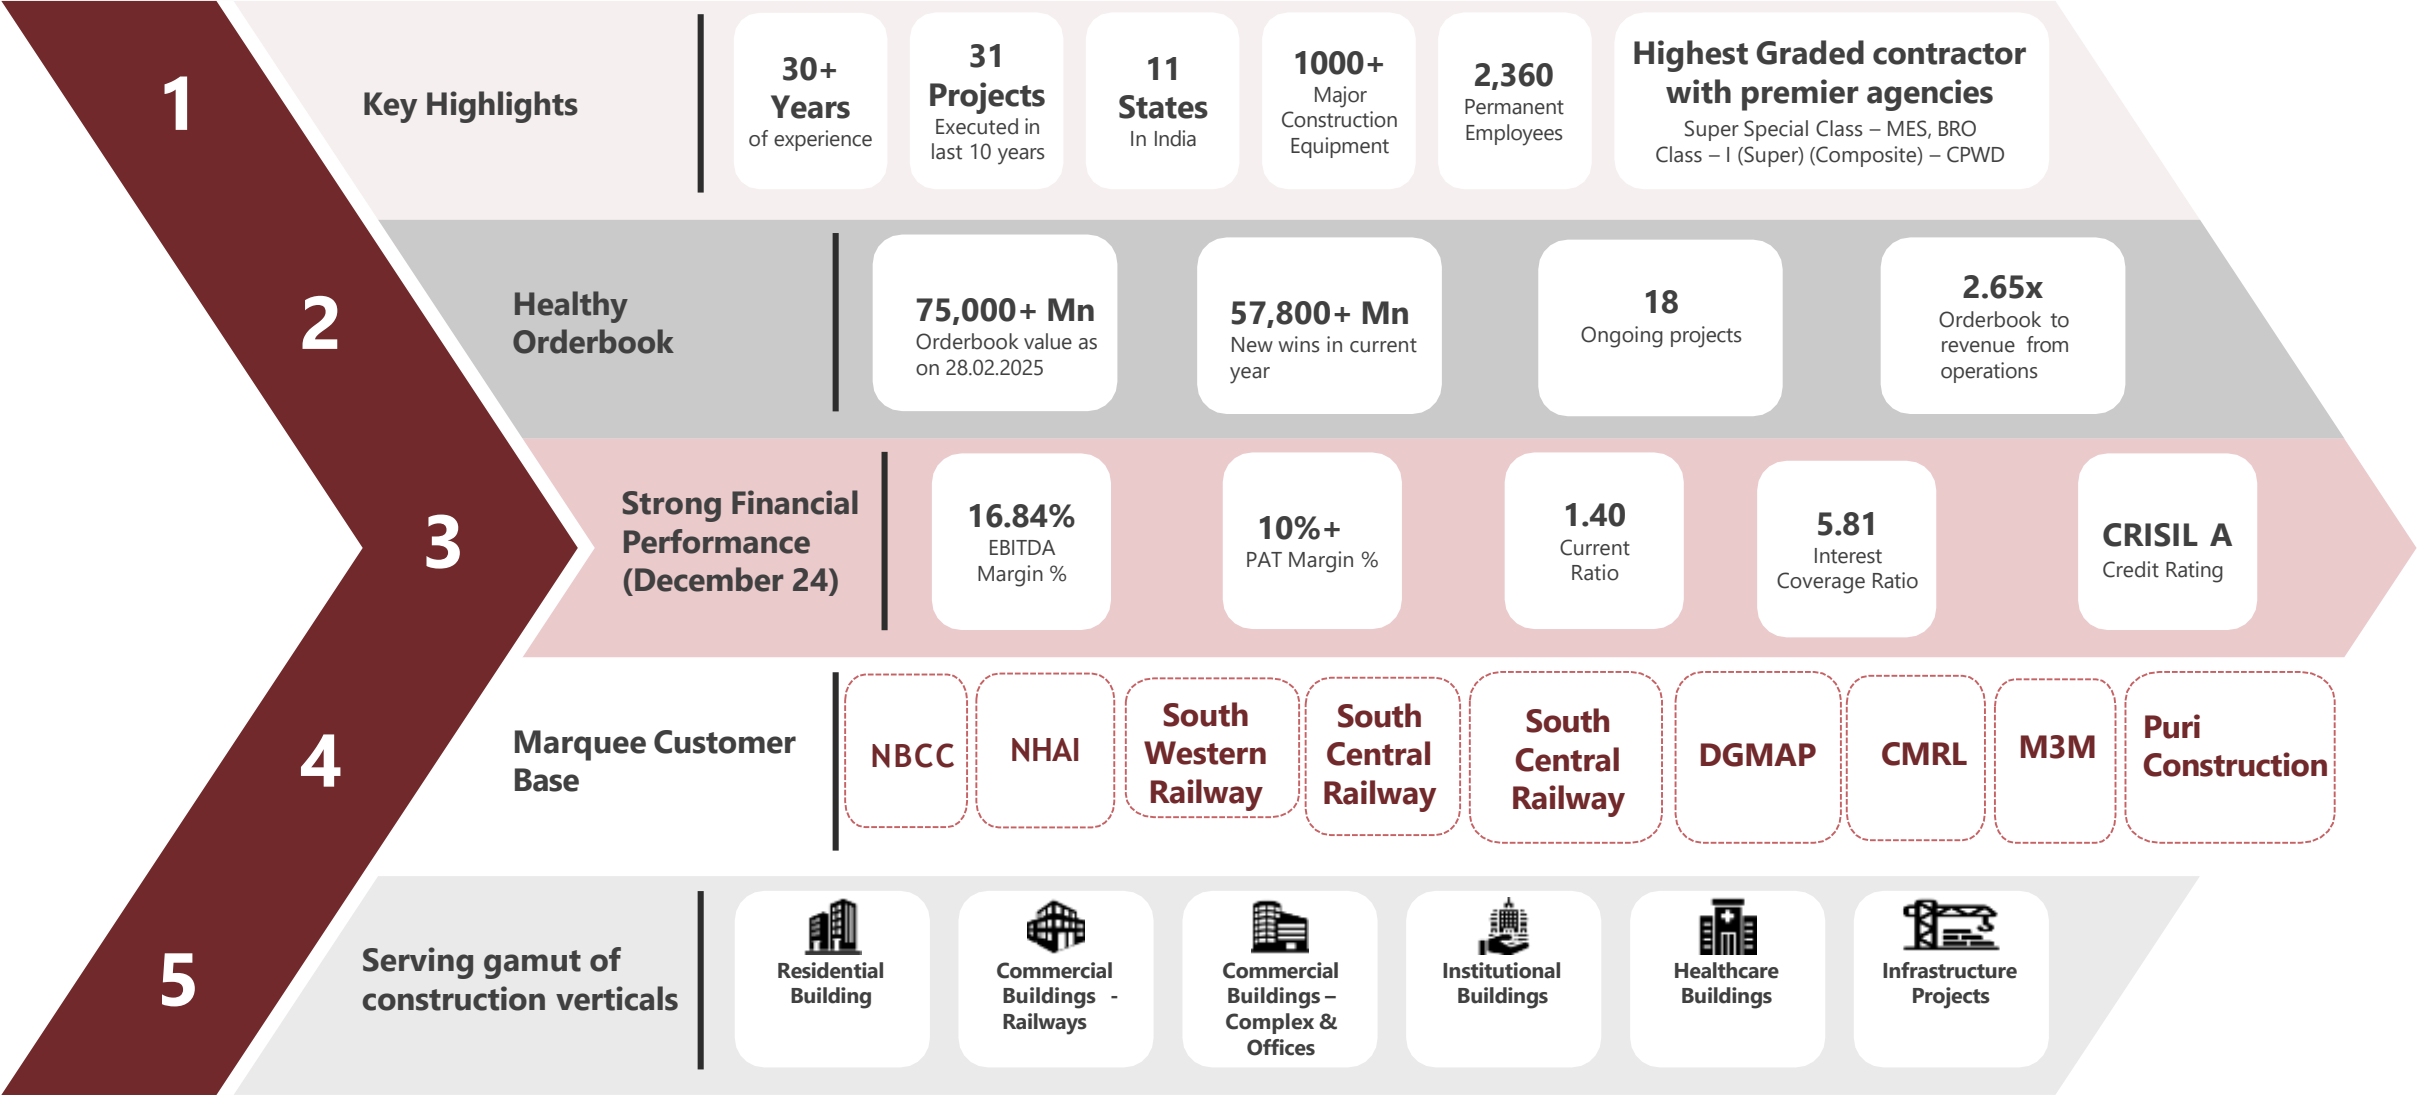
1

Key Highlights

30+ Years of experience

31 Projects Executed in last 10 years

11 States In India

1000+ Major Construction Equipment

2,360 Permanent Employees

Highest Graded contractor with premier agencies
Super Special Class – MES, BRO
Class – I (Super) (Composite) – CPWD

2

Healthy Orderbook

75,000+ Mn Orderbook value as on 28.02.2025

57,800+ Mn New wins in current year

18 Ongoing projects

2.65x Orderbook to revenue from operations

3

Strong Financial Performance (December 24)

16.84% EBITDA Margin %

10%+ PAT Margin %

1.40 Current Ratio

5.81 Interest Coverage Ratio

CRISIL A Credit Rating

4

Marquee Customer Base

NBCC

NHAI

South Western Railway

South Central Railway

South Central Railway

DGMAP

CMRL

M3M

Puri Construction

5

Serving gamut of construction verticals

Residential Building

Commercial Buildings - Railways

Commercial Buildings – Complex & Offices

Institutional Buildings

Healthcare Buildings

Infrastructure Projects